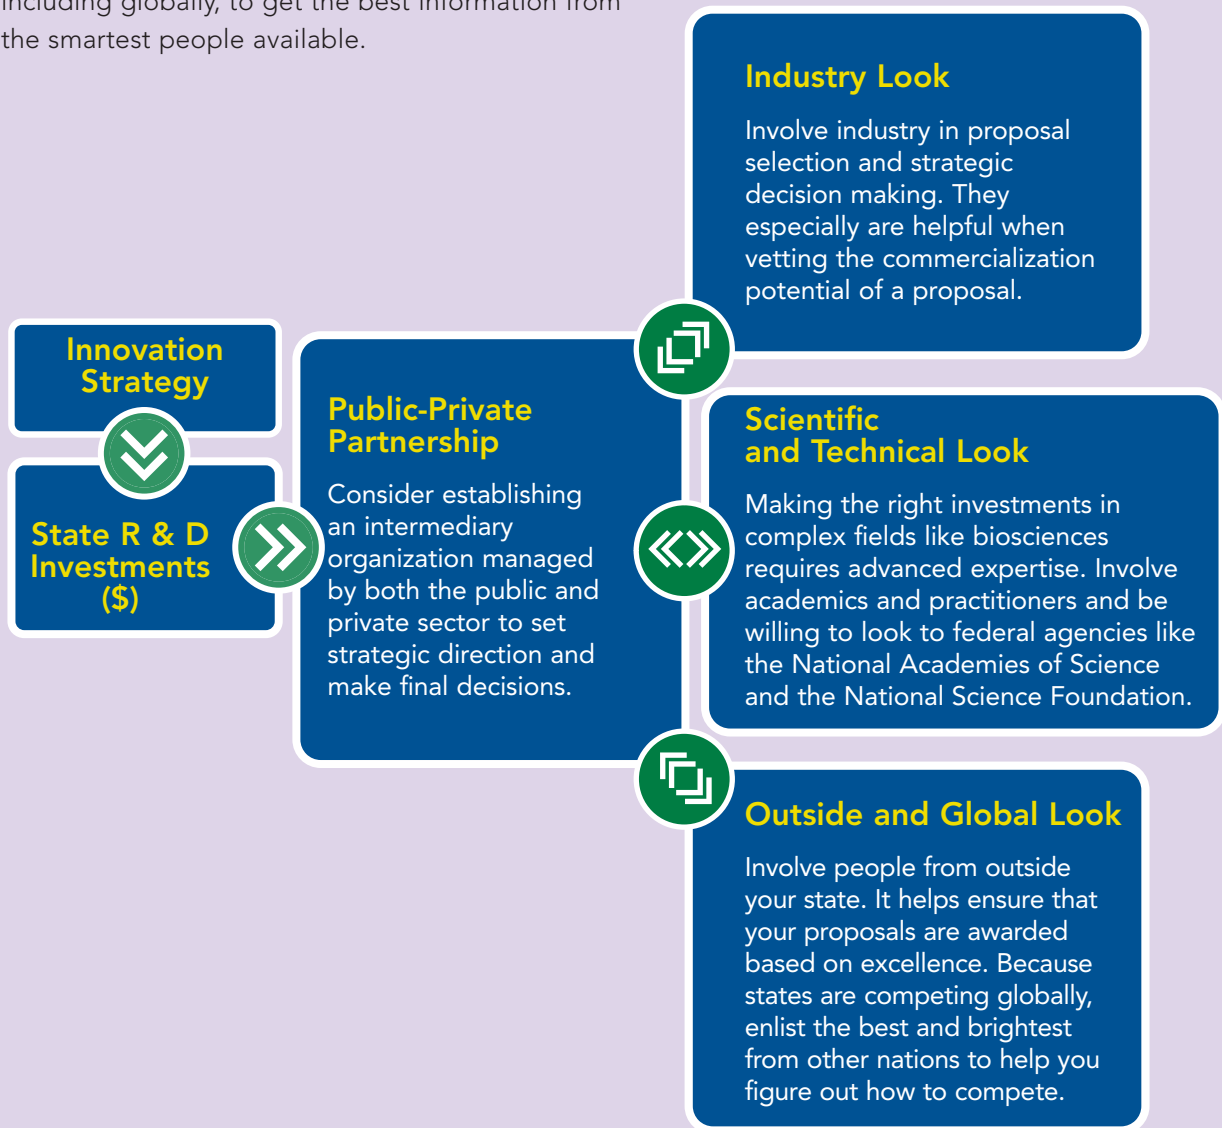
including globally, to get the best information from the smartest people available.

Industry Look

Involve industry in proposal selection and strategic decision making. They especially are helpful when vetting the commercialization potential of a proposal.

Innovation Strategy

State R & D Investments ($)

Public-Private Partnership

Consider establishing an intermediary organization managed by both the public and private sector to set strategic direction and make final decisions.

Scientific and Technical Look

Making the right investments in complex fields like biosciences requires advanced expertise. Involve academics and practitioners and be willing to look to federal agencies like the National Academies of Science and the National Science Foundation.

Outside and Global Look

Involve people from outside your state. It helps ensure that your proposals are awarded based on excellence. Because states are competing globally, enlist the best and brightest from other nations to help you figure out how to compete.